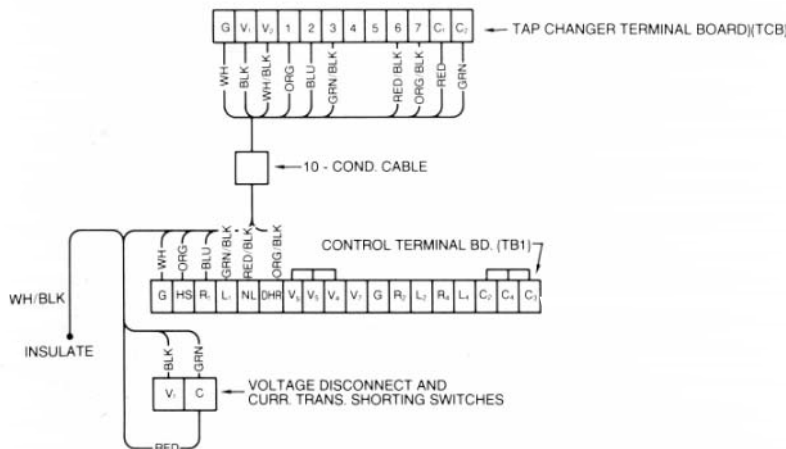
| G | $V_1$ | $V_2$ | 1 | 2 | 3 | 4 | 5 | 6 | 7 | $C_1$ | $C_2$ |
|---|---|---|---|---|---|---|---|---|---|---|---|

TAP CHANGER TERMINAL BOARD)(TCB)

WH
BLK
WH/BLK
ORG
BLU
GRN/BLK
RED/BLK
ORG/BLK
RED
GRN

10 - COND. CABLE

WH
ORG
BLU
GRN/BLK
RED/BLK
ORG/BLK

CONTROL TERMINAL BD. (TB1)

| G | HS | $R_1$ | $L_1$ | NL | DHR | $V_3$ | $V_5$ | $V_4$ | $V_7$ | G | $R_2$ | $L_2$ | $R_4$ | $L_4$ | $C_2$ | $C_4$ | $C_1$ |
|---|---|---|---|---|---|---|---|---|---|---|---|---|---|---|---|---|---|

WH/BLK

INSULATE

BLK
GRN

| $V_1$ | C |
|---|---|

VOLTAGE DISCONNECT AND CURR. TRANS. SHORTING SWITCHES

RED